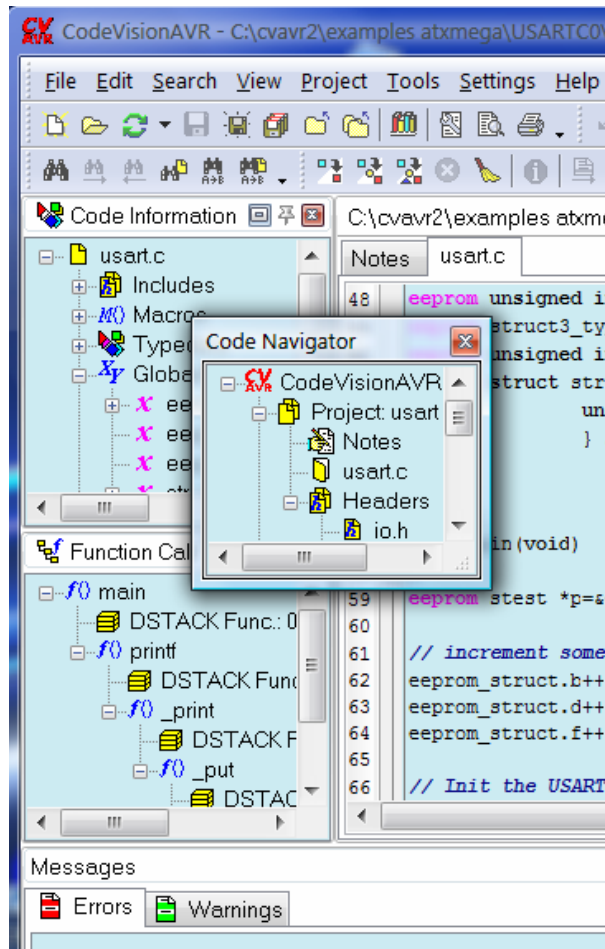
CodeVisionAVR - C:\cvavr2\examples atxmega\USARTC0\

File Edit Search View Project Tools Settings Help

Code Information

usart.c
Includes
Macros
Typec
Globa
ee
ee
ee
str

Function Cal

main
DSTACK Func.: 0
printf
DSTACK Func
_print
DSTACK F
_put
DSTAC

C:\cvavr2\examples atxme

Notes usart.c

48 eeprom unsigned i
struct3_ty
unsigned i
struct str
un
}

in(void)

59 eeprom stest *p=&
60
61 // increment some
62 eeprom_struct.b++
63 eeprom_struct.d++
64 eeprom_struct.f++
65
66 // Init the USART

Code Navigator

CodeVisionAVR
Project: usart
Notes
usart.c
Headers
io.h

Messages

Errors Warnings